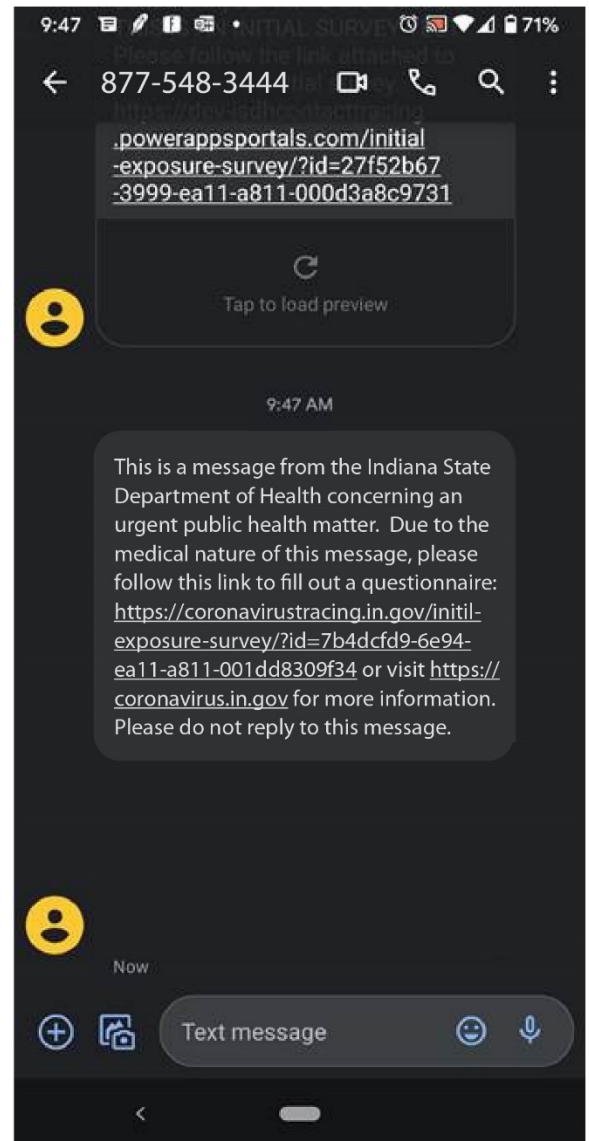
9:47 71%

877-548-3444

INITIAL SURVEY Please follow the link attached to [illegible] https://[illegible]

.powerappsportals.com/initial-exposure-survey/?id=27f52b67-3999-ea11-a811-000d3a8c9731

Tap to load preview

9:47 AM

This is a message from the Indiana State Department of Health concerning an urgent public health matter. Due to the medical nature of this message, please follow this link to fill out a questionnaire: https://coronavirustracing.in.gov/initil-exposure-survey/?id=7b4dcfd9-6e94-ea11-a811-001dd8309f34 or visit https://coronavirus.in.gov for more information. Please do not reply to this message.

Now

Text message